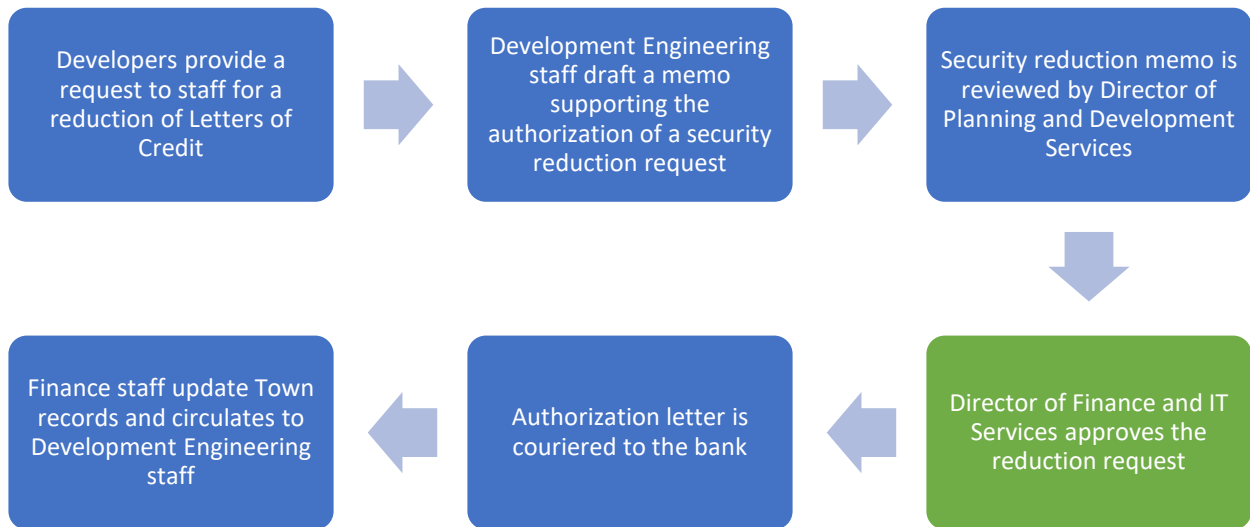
Developers provide a request to staff for a reduction of Letters of Credit

Development Engineering staff draft a memo supporting the authorization of a security reduction request

Security reduction memo is reviewed by Director of Planning and Development Services

Director of Finance and IT Services approves the reduction request

Authorization letter is couriered to the bank

Finance staff update Town records and circulates to Development Engineering staff